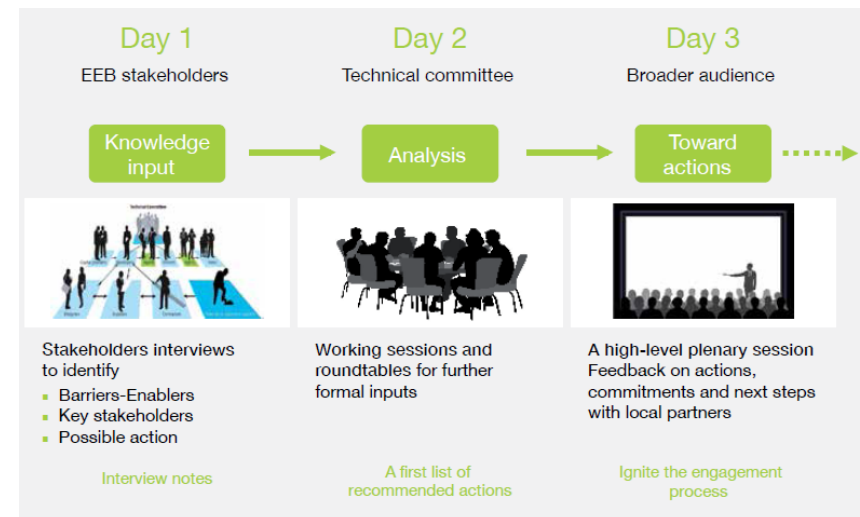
Day 1
EEB stakeholders

Knowledge input

Stakeholders interviews to identify
- Barriers-Enablers
- Key stakeholders
- Possible action

Interview notes

Day 2
Technical committee

Analysis

Working sessions and roundtables for further formal inputs

A first list of recommended actions

Day 3
Broader audience

Toward actions

A high-level plenary session Feedback on actions, commitments and next steps with local partners

Ignite the engagement process